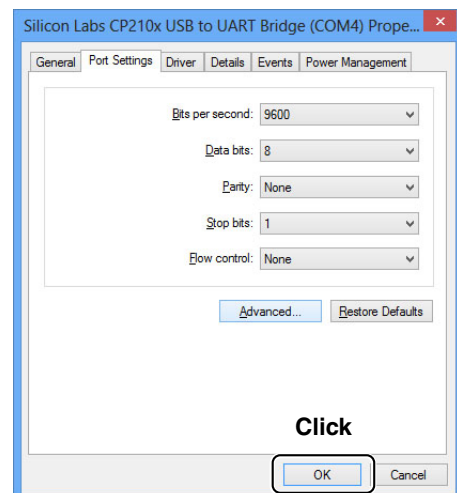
Silicon Labs CP210x USB to UART Bridge (COM4) Prope...

General | Port Settings | Driver | Details | Events | Power Management

Bits per second: 9600

Data bits: 8

Parity: None

Stop bits: 1

Flow control: None

Advanced...

Restore Defaults

Click

OK

Cancel